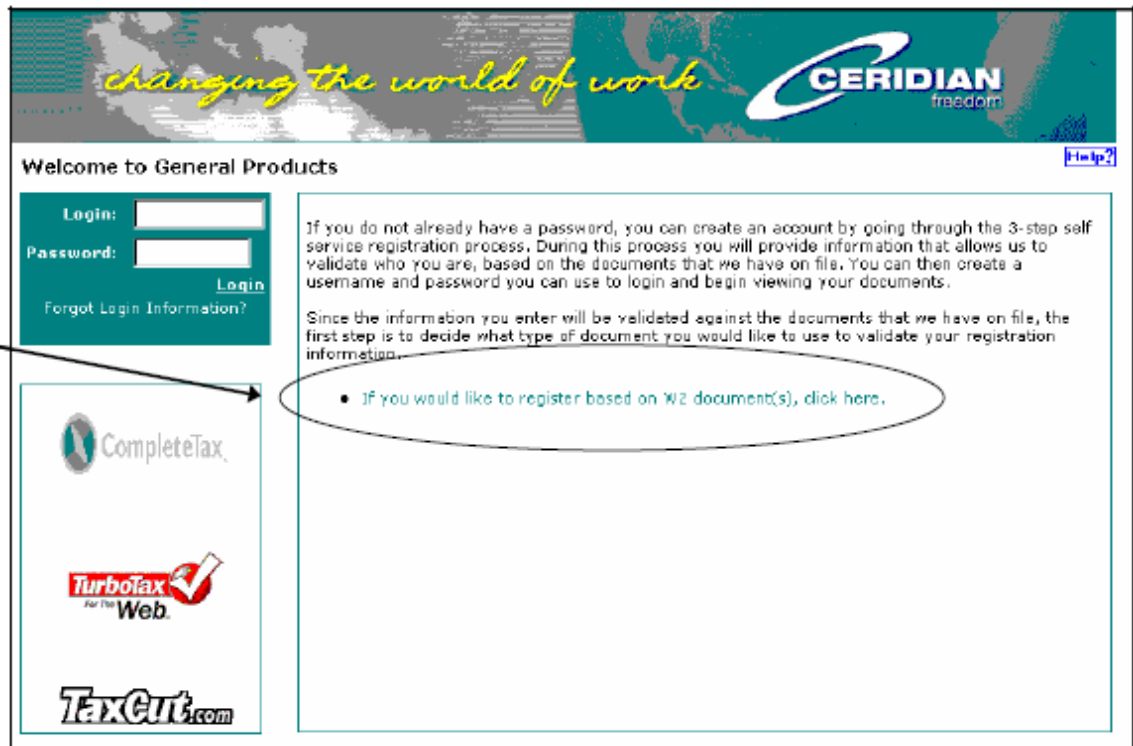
changing the world of work

CERIDIAN
freedom

Welcome to General Products

Help?

Login:

Password:

Login

Forgot Login Information?

If you do not already have a password, you can create an account by going through the 3-step self service registration process. During this process you will provide information that allows us to validate who you are, based on the documents that we have on file. You can then create a username and password you can use to login and begin viewing your documents.

Since the information you enter will be validated against the documents that we have on file, the first step is to decide what type of document you would like to use to validate your registration information.

• If you would like to register based on W2 document(s), click here.

CompleteTax

TurboTax For The Web

TaxCut.com